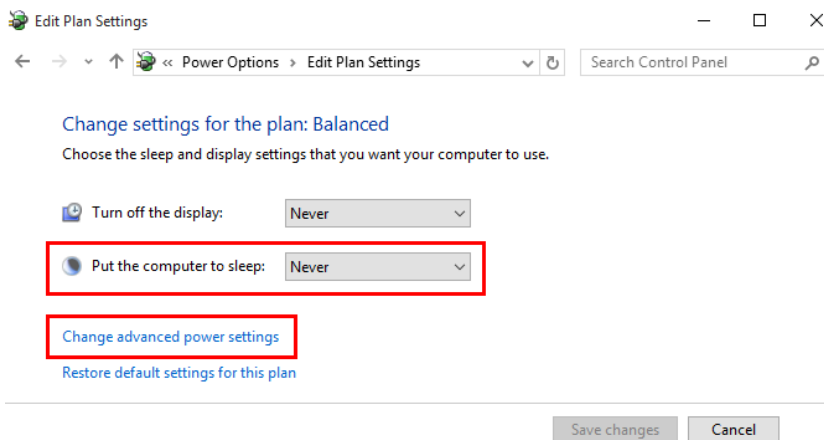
Edit Plan Settings

« Power Options › Edit Plan Settings

Search Control Panel

Change settings for the plan: Balanced

Choose the sleep and display settings that you want your computer to use.

Turn off the display: Never

Put the computer to sleep: Never

Change advanced power settings

Restore default settings for this plan

Save changes

Cancel